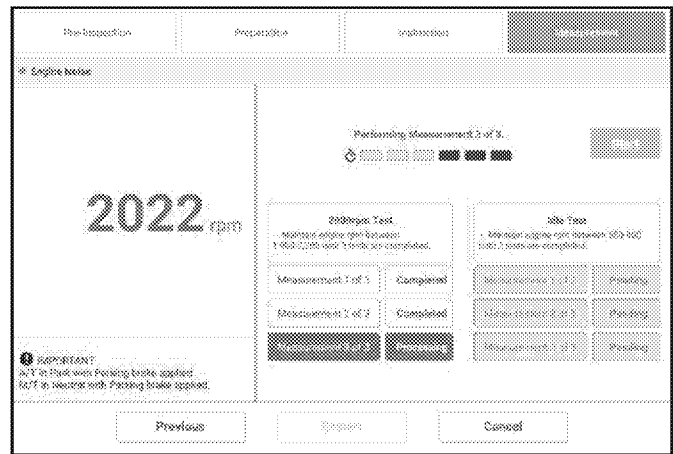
Pre-Inspection | Preparation | Inspection | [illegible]

« Engine Noise

2022 rpm

Performing Measurement 3 of 3...

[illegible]

2000rpm Test
- Maintain engine rpm between 1950-2050 until 3 tests are completed.

Measurement 1 of 3 | Completed

Measurement 2 of 3 | Completed

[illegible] | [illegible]

Idle Test
- Maintain engine rpm between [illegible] until 3 tests are completed.

Measurement 1 of 3 | Pending

Measurement 2 of 3 | Pending

Measurement 3 of 3 | Pending

IMPORTANT!
A/T in Park with Parking brake applied.
M/T in Neutral with Parking brake applied.

Previous | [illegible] | Cancel